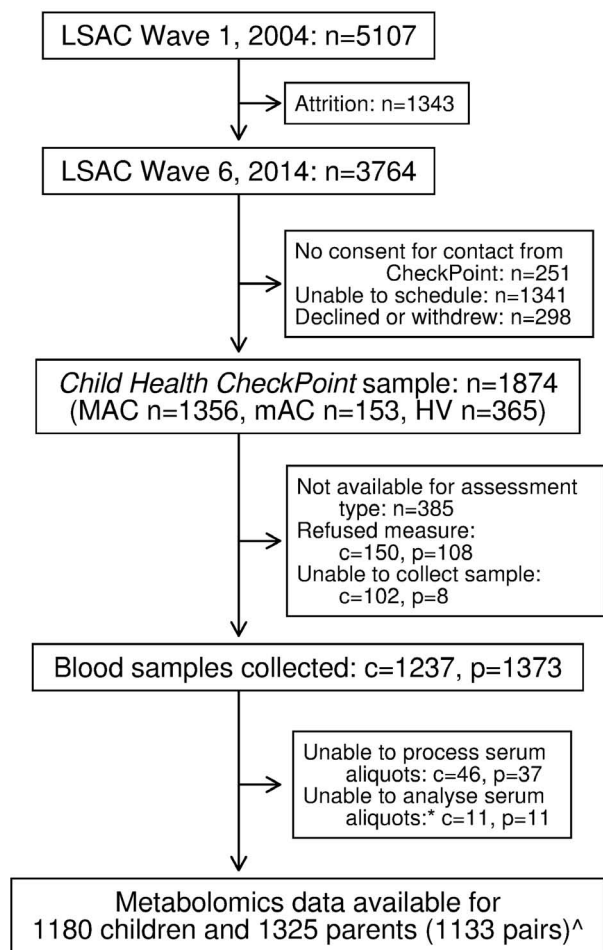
LSAC Wave 1, 2004: n=5107

Attrition: n=1343

LSAC Wave 6, 2014: n=3764

No consent for contact from CheckPoint: n=251
Unable to schedule: n=1341
Declined or withdrew: n=298

*Child Health CheckPoint* sample: n=1874 (MAC n=1356, mAC n=153, HV n=365)

Not available for assessment type: n=385
Refused measure: c=150, p=108
Unable to collect sample: c=102, p=8

Blood samples collected: c=1237, p=1373

Unable to process serum aliquots: c=46, p=37
Unable to analyse serum aliquots:* c=11, p=11

Metabolomics data available for 1180 children and 1325 parents (1133 pairs)^